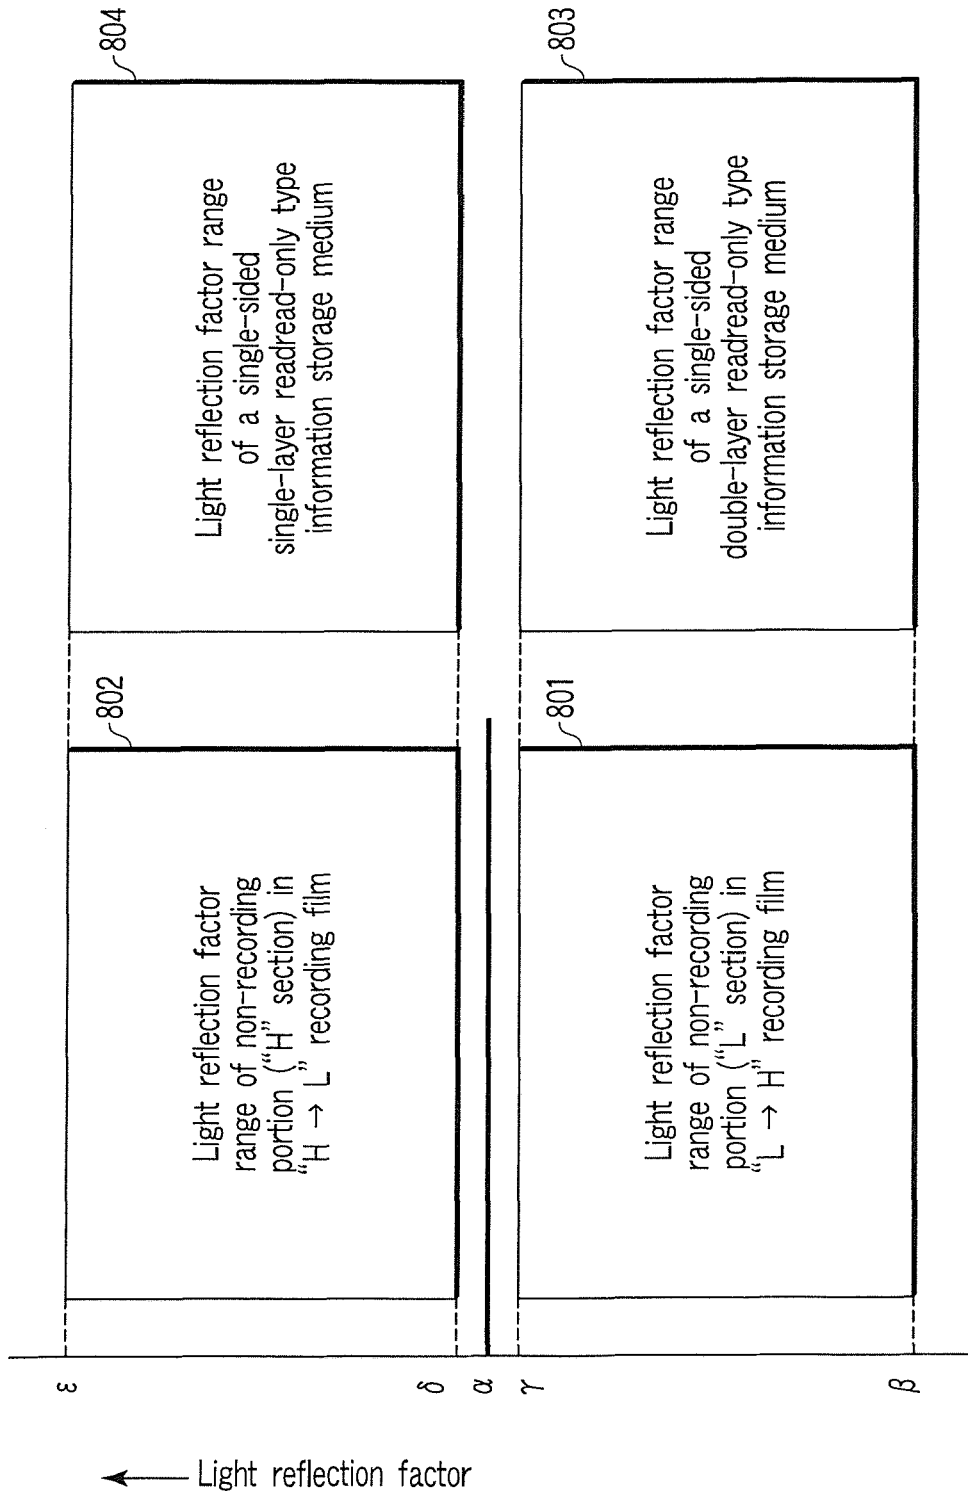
804

803

Light reflection factor range of a single-sided single-layer readread-only type information storage medium

Light reflection factor range of a single-sided double-layer readread-only type information storage medium

802

801

Light reflection factor range of non-recording portion ("H" section) in "H → L" recording film

Light reflection factor range of non-recording portion ("L" section) in "L → H" recording film

$\varepsilon$

$\delta$

$\alpha$

$\gamma$

$\beta$

← Light reflection factor